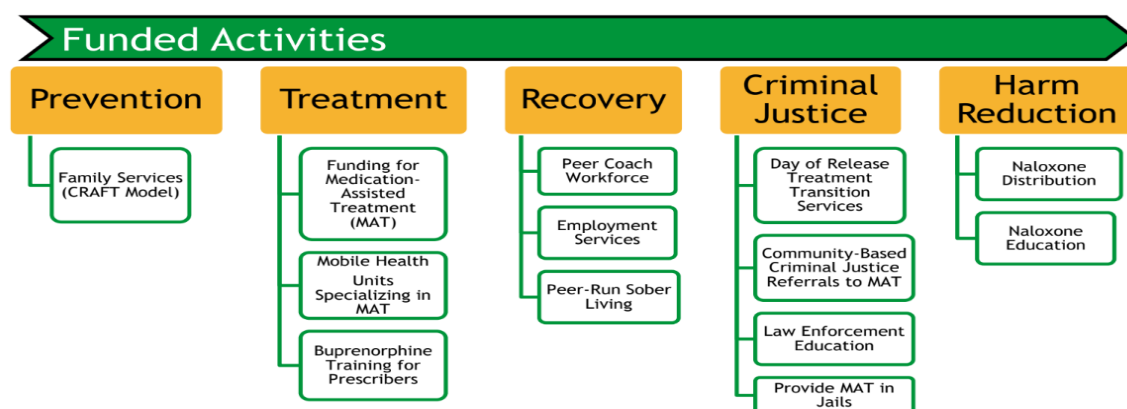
Funded Activities

Prevention

Family Services (CRAFT Model)

Treatment

Funding for Medication-Assisted Treatment (MAT)

Mobile Health Units Specializing in MAT

Buprenorphine Training for Prescribers

Recovery

Peer Coach Workforce

Employment Services

Peer-Run Sober Living

Criminal Justice

Day of Release Treatment Transition Services

Community-Based Criminal Justice Referrals to MAT

Law Enforcement Education

Provide MAT in Jails

Harm Reduction

Naloxone Distribution

Naloxone Education